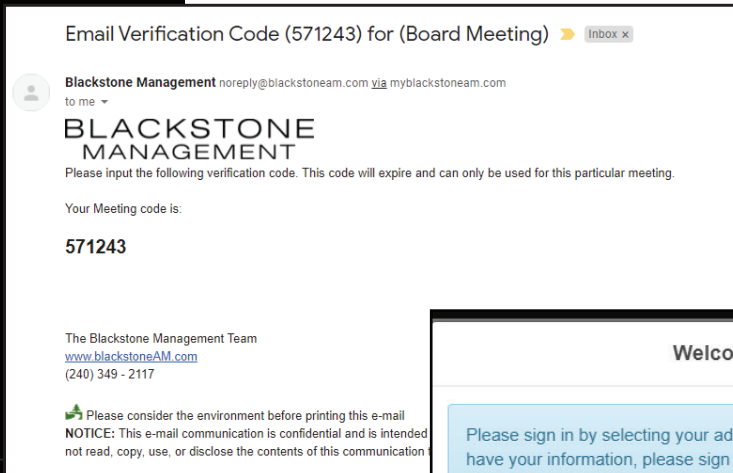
Email Verification Code (571243) for (Board Meeting) Inbox ×

Blackstone Management noreply@blackstoneam.com via myblackstoneam.com
to me

BLACKSTONE
MANAGEMENT

Please input the following verification code. This code will expire and can only be used for this particular meeting.

Your Meeting code is:

571243

The Blackstone Management Team
www.blackstoneAM.com
(240) 349 - 2117

Please consider the environment before printing this e-mail
NOTICE: This e-mail communication is confidential and is intended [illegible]
not read, copy, use, or disclose the contents of this communication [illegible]

Welco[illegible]

Please sign in by selecting your ad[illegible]
have your information, please sign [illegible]